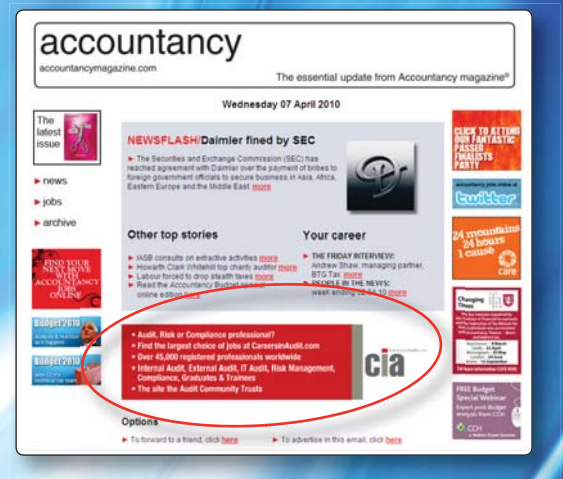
accountancy

accountancymagazine.com

The essential update from Accountancy magazine®

Wednesday 07 April 2010

The latest issue

► news

► jobs

► archive

NEWSFLASH/Daimler fined by SEC

► The Securities and Exchange Commission (SEC) has reached agreement with Daimler over the payment of bribes to foreign government officials to secure business in Asia, Africa, Eastern Europe and the Middle East more

Other top stories

► IASB consults on extractive activities more

► Howarth Clark Whitehill top charity auditor more

► Labour forced to drop stealth taxes more

► Read the Accountancy Budget special online edition here

Your career

► THE FRIDAY INTERVIEW: Andrew Shaw, managing partner, BTG Tax more

► PEOPLE IN THE NEWS: week ending 02.04.10 more

FIND YOUR NEXT MOVE WITH ACCOUNTANCY JOBS ONLINE

Budget 2010

Budget 2010

• Audit, Risk or Compliance professional?
• Find the largest choice of jobs at CareersInAudit.com
• Over 45,000 registered professionals worldwide
• Internal Audit, External Audit, IT Audit, Risk Management, Compliance, Graduates & Trainees
• The site the Audit Community Trusts

cia

Options

► To forward to a friend, click here

► To advertise in this email, click here

CLICK TO ATTEND OUR FANTASTIC PASSED FINALISTS PARTY

accountancy jobs online at

twitter

24 mountains 24 hours 1 cause

care

Changing Times

FREE Budget Special Webinar

CCH